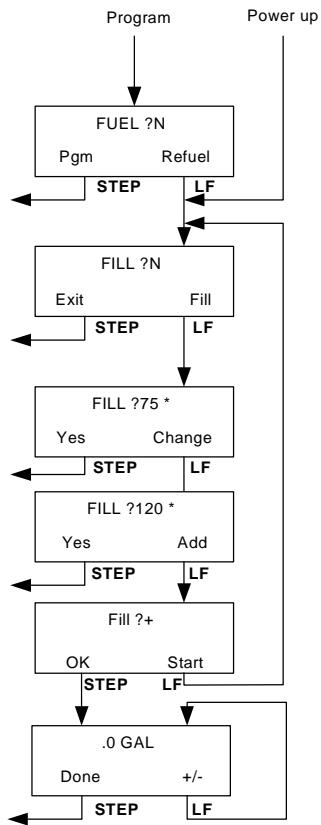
Program

Power up

FUEL ?N

Pgm

Refuel

STEP

LF

FILL ?N

Exit

Fill

STEP

LF

FILL ?75 *

Yes

Change

STEP

LF

FILL ?120 *

Yes

Add

STEP

LF

Fill ?+

OK

Start

STEP

LF

.0 GAL

Done

+/-

STEP

LF